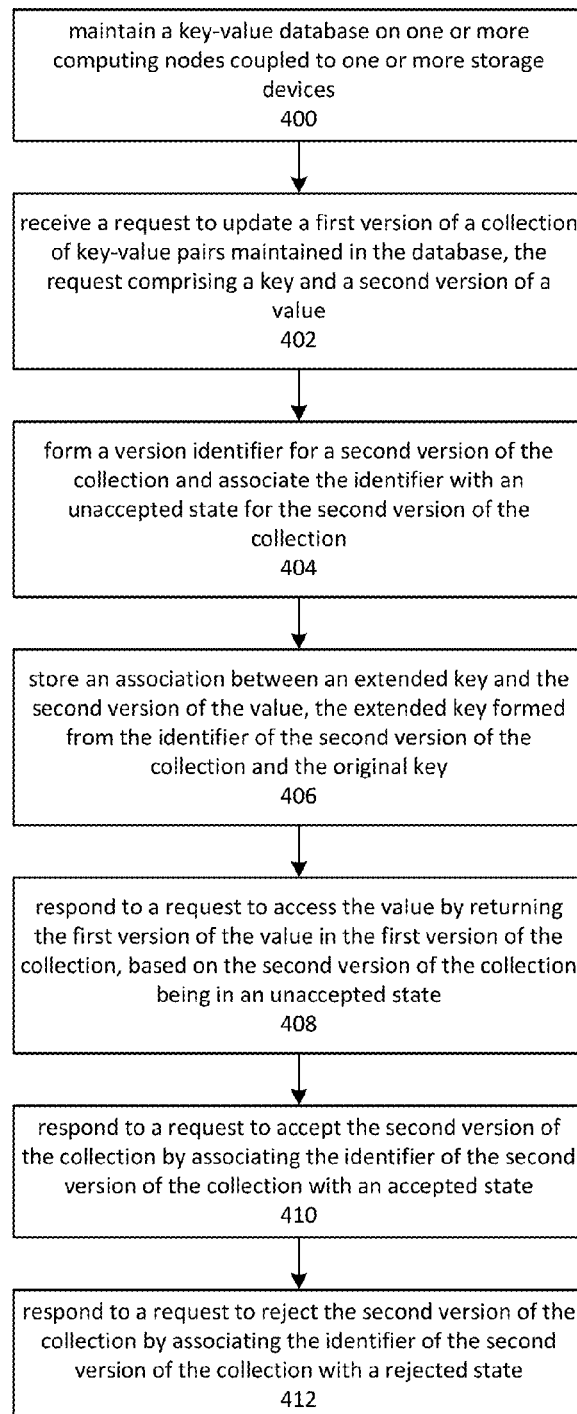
maintain a key-value database on one or more computing nodes coupled to one or more storage devices
400

receive a request to update a first version of a collection of key-value pairs maintained in the database, the request comprising a key and a second version of a value
402

form a version identifier for a second version of the collection and associate the identifier with an unaccepted state for the second version of the collection
404

store an association between an extended key and the second version of the value, the extended key formed from the identifier of the second version of the collection and the original key
406

respond to a request to access the value by returning the first version of the value in the first version of the collection, based on the second version of the collection being in an unaccepted state
408

respond to a request to accept the second version of the collection by associating the identifier of the second version of the collection with an accepted state
410

respond to a request to reject the second version of the collection by associating the identifier of the second version of the collection with a rejected state
412